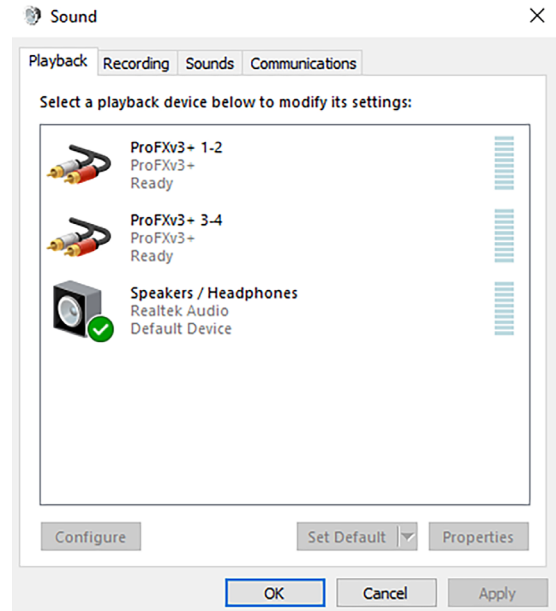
Sound

Playback | Recording | Sounds | Communications

Select a playback device below to modify its settings:

ProFXv3+ 1-2
ProFXv3+
Ready

ProFXv3+ 3-4
ProFXv3+
Ready

Speakers / Headphones
Realtek Audio
Default Device

Configure
Set Default
Properties

OK
Cancel
Apply